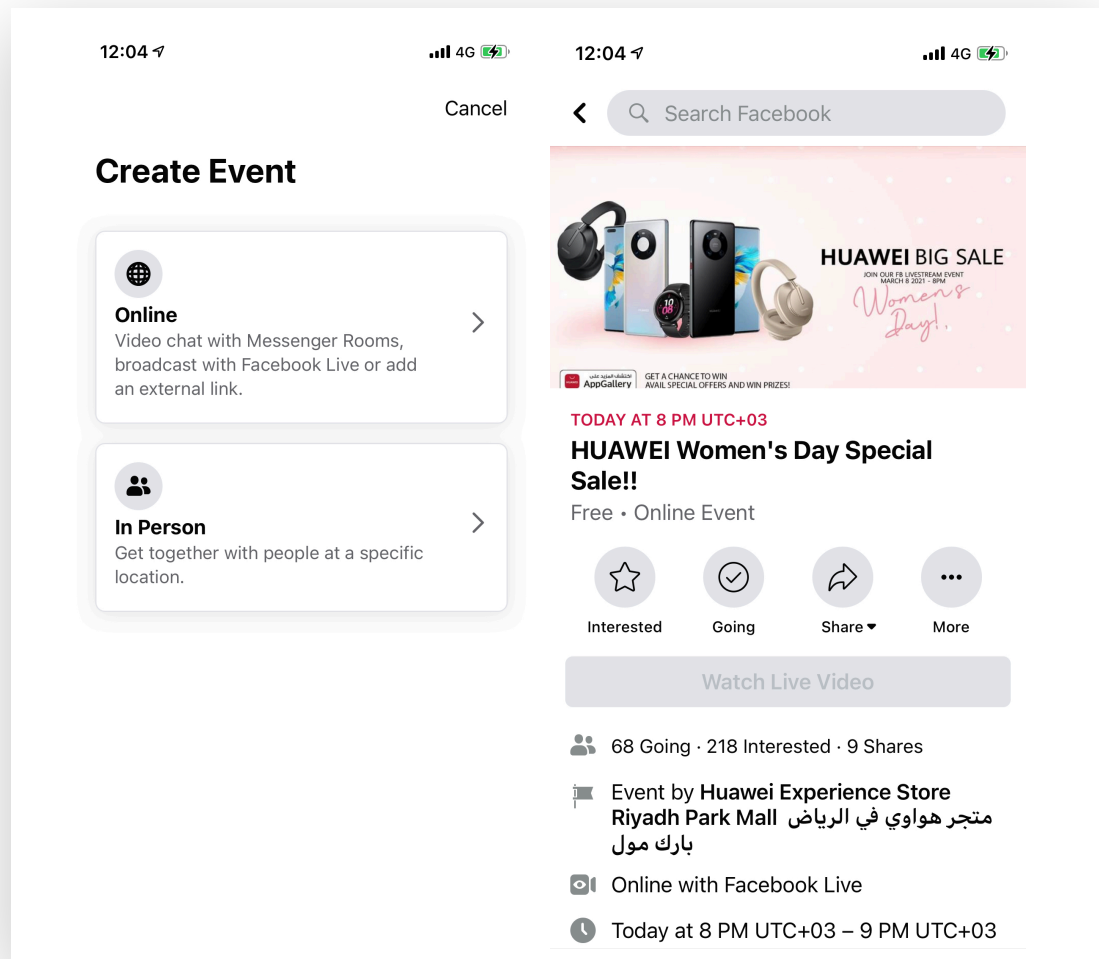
12:04 4G

Cancel

Create Event

Online
Video chat with Messenger Rooms, broadcast with Facebook Live or add an external link.

In Person
Get together with people at a specific location.

12:04 4G

Search Facebook

HUAWEI BIG SALE
JOIN OUR FB LIVESTREAM EVENT
MARCH 8 2021 - 8PM
Women's Day!

اكتشف المزيد على
AppGallery
GET A CHANCE TO WIN
AVAIL SPECIAL OFFERS AND WIN PRIZES!

TODAY AT 8 PM UTC+03
HUAWEI Women's Day Special Sale!!
Free · Online Event

Interested
Going
Share
More

Watch Live Video

68 Going · 218 Interested · 9 Shares

Event by Huawei Experience Store Riyadh Park Mall متجر هواوي في الرياض بارك مول

Online with Facebook Live

Today at 8 PM UTC+03 – 9 PM UTC+03